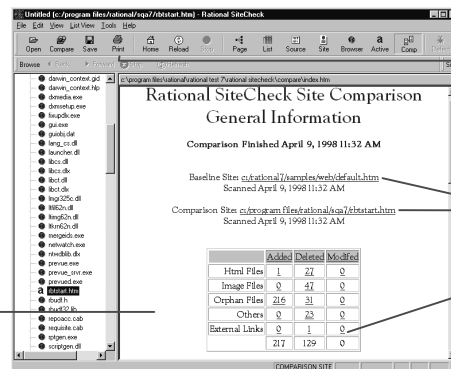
Untitled (c:/program files/rational/sqa7/rbtstart.htm) - Rational SiteCheck

File Edit View List View Tools Help

Open Compare Save Print Home Reload Stop Page List Source Site Browser Active Comp Detect

Browse Back Forward http: @Internet

c:\program files\rational\test 7\rational sitecheck\compare\index.htm

darwin_context.gid
darwin_context.hlp
dxmedia.exe
dxmsetup.exe
fixupdlx.exe
gui.exe
guiobj.dat
lang_cs.dll
launcher.dll
libcs.dll
libcs.dlx
libct.dll
libct.dlx
lmgr325c.dll
lttl62n.dll
lfmg62n.dll
lfkm62n.dll
mergedir.exe
netwatch.exe
ntwdblib.dlx
prevue.exe
prevue_srvr.exe
prevued.exe
rbtstart.htm
rbudf.h
rbudf32.lib
repoacc.cab
requisite.cab
sptgen.exe
scriptgen.dll

Rational SiteCheck Site Comparison General Information

Comparison Finished April 9, 1998 11:32 AM

Baseline Site: c:/rational7/samples/web/default.htm
Scanned April 9, 1998 11:32 AM

Comparison Site: c:/program files/rational/sqa7/rbtstart.htm
Scanned April 9, 1998 11:32 AM

| | Added | Deleted | Modified |
|---|---|---|---|
| Html Files | 1 | 27 | 0 |
| Image Files | 0 | 47 | 0 |
| Orphan Files | 216 | 31 | 0 |
| Others | 0 | 23 | 0 |
| External Links | 0 | 1 | 0 |
| | 217 | 129 | 0 |

COMPARISON SITE